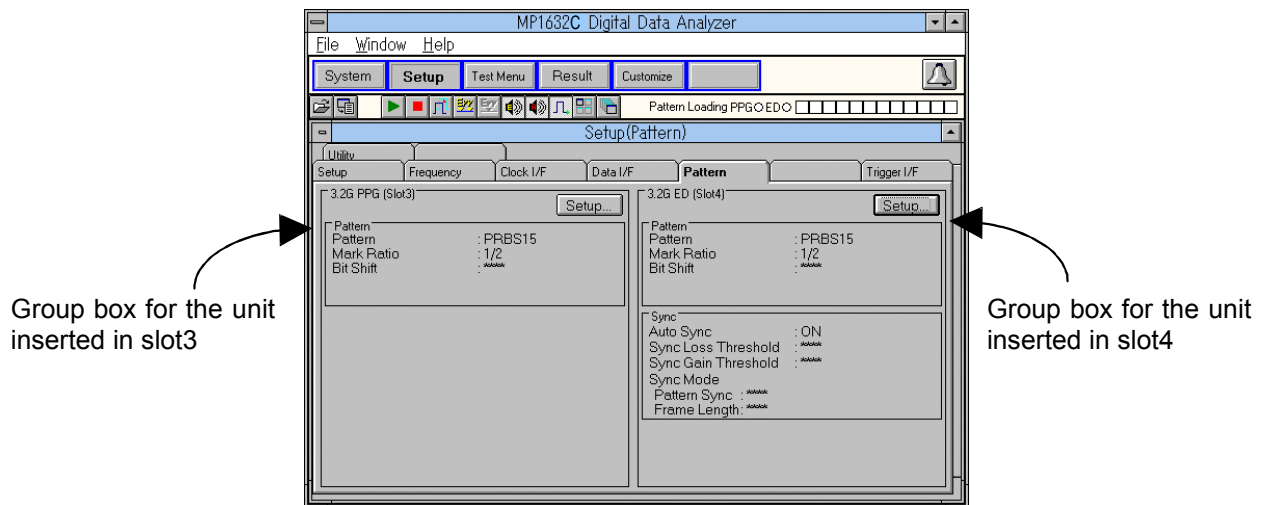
MP1632C Digital Data Analyzer

File Window Help

System Setup Test Menu Result Customize

Pattern Loading PPG ED

Setup(Pattern)

Utility

Setup Frequency Clock I/F Data I/F Pattern Trigger I/F

3.2G PPG (Slot3)

Setup...

Pattern
Pattern : PRBS15
Mark Ratio : 1/2
Bit Shift : ****

3.2G ED (Slot4)

Setup...

Pattern
Pattern : PRBS15
Mark Ratio : 1/2
Bit Shift : ****

Sync
Auto Sync : ON
Sync Loss Threshold : ****
Sync Gain Threshold : ****
Sync Mode
Pattern Sync : ****
Frame Length: ****

Group box for the unit inserted in slot3

Group box for the unit inserted in slot4